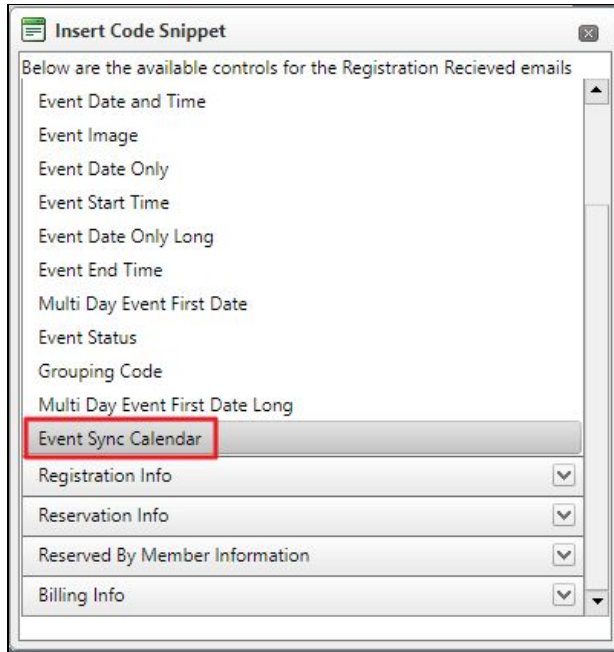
Insert Code Snippet

Below are the available controls for the Registration Recieved emails

Event Date and Time
Event Image
Event Date Only
Event Start Time
Event Date Only Long
Event End Time
Multi Day Event First Date
Event Status
Grouping Code
Multi Day Event First Date Long
Event Sync Calendar
Registration Info
Reservation Info
Reserved By Member Information
Billing Info